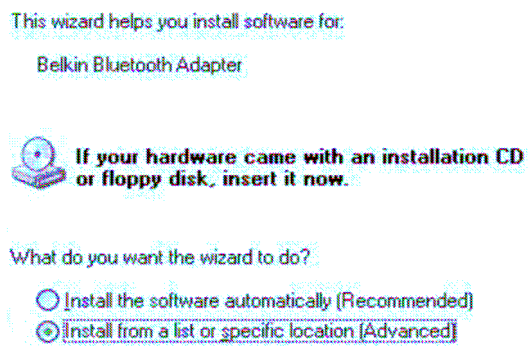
This wizard helps you install software for:

Belkin Bluetooth Adapter

If your hardware came with an installation CD or floppy disk, insert it now.

What do you want the wizard to do?

Install the software automatically (Recommended)

Install from a list or specific location (Advanced)